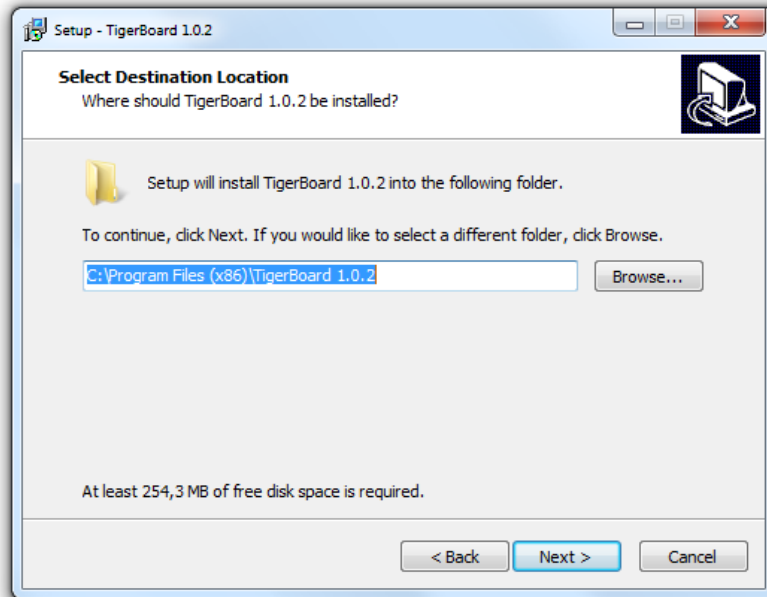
Setup - TigerBoard 1.0.2

Select Destination Location
Where should TigerBoard 1.0.2 be installed?

Setup will install TigerBoard 1.0.2 into the following folder.

To continue, click Next. If you would like to select a different folder, click Browse.

C:\Program Files (x86)\TigerBoard 1.0.2

Browse...

At least 254,3 MB of free disk space is required.

< Back

Next >

Cancel